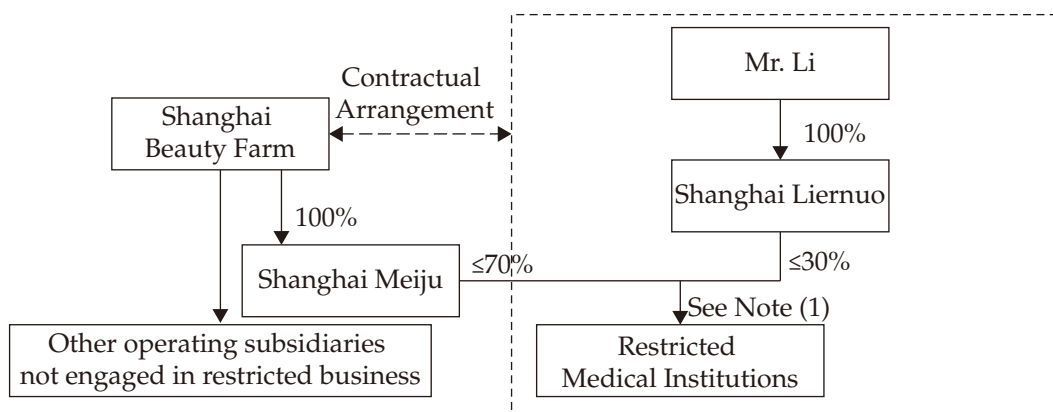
Mr. Li

Contractual Arrangement

Shanghai Beauty Farm

100%

Shanghai Liernuo

100%

Shanghai Meiju

≤70%

≤30%

See Note (1)

Other operating subsidiaries not engaged in restricted business

Restricted Medical Institutions